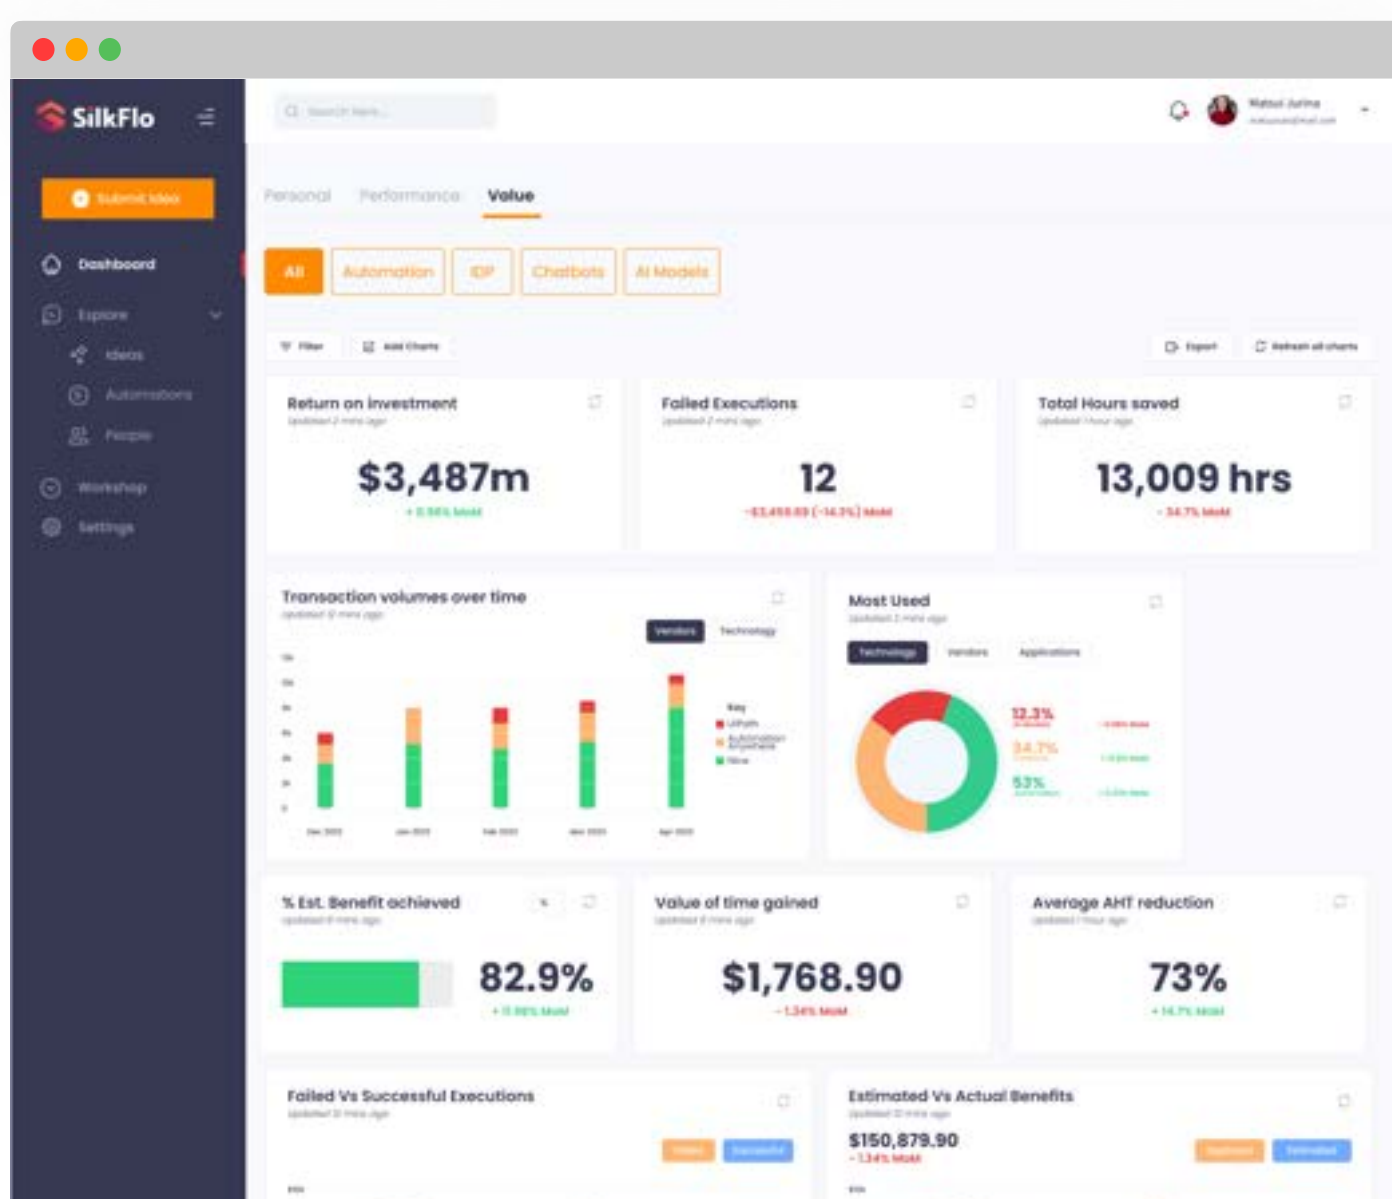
SilkFlo

Submit Idea

Dashboard

Explore

Ideas

Automations

People

Workshop

Settings

Search here...

Matsui Jurina

Personal Performance Value

All Automation IDP Chatbots AI Models

Filter Add Charts

Export Refresh all charts

Return on investment
Updated 2 mins ago
$3,487m
+ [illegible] MoM

Failed Executions
Updated 2 mins ago
12
-$3,459.59 (-14.3%) MoM

Total Hours saved
Updated 1 hour ago
13,009 hrs
- 34.7% MoM

Transaction volumes over time
Updated 12 mins ago
Vendors Technology

Key
UiPath
Automation Anywhere
Blue

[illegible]

Most Used
Updated 2 mins ago
Technology Vendors Applications

12.3%
34.7%
53%

% Est. Benefit achieved
Updated 8 mins ago
82.9%
+ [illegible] MoM

Value of time gained
Updated 8 mins ago
$1,768.90
- 1.34% MoM

Average AHT reduction
Updated 1 hour ago
73%
+ 14.7% MoM

Failed Vs Successful Executions
Updated 12 mins ago
Failed Successful

Estimated Vs Actual Benefits
Updated 12 mins ago
$150,879.90
- 1.34% MoM
Expected Estimated